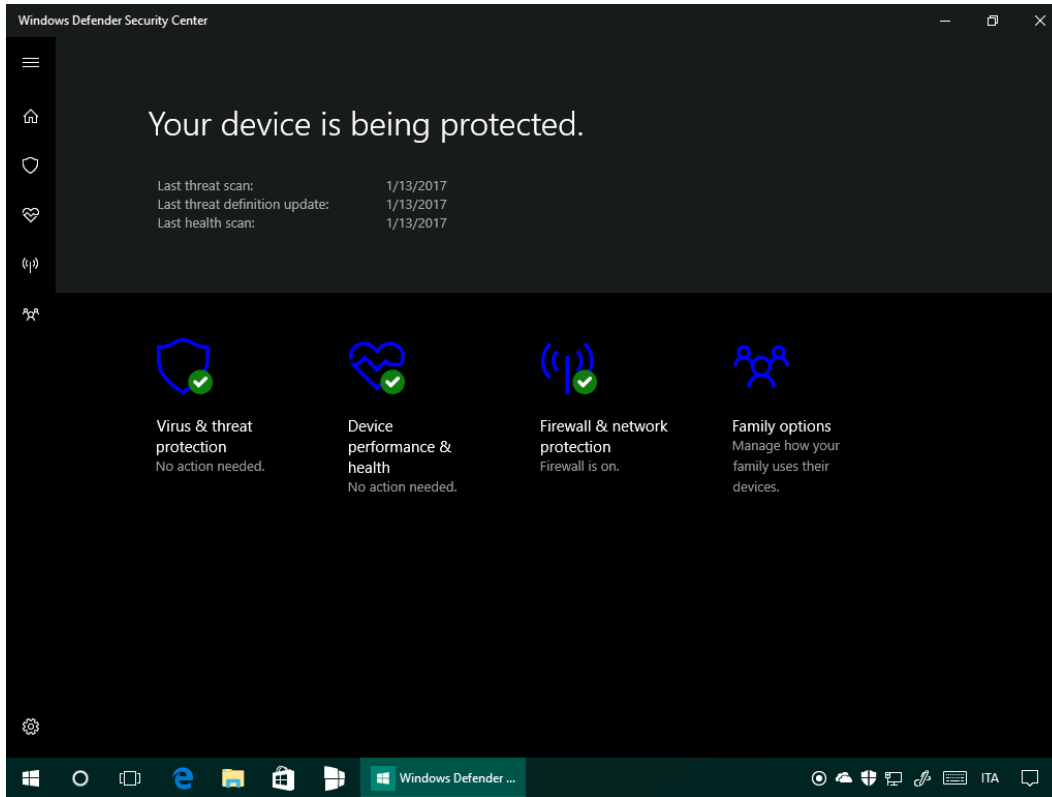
Windows Defender Security Center

Your device is being protected.

| | |
|---|---|
| Last threat scan: | 1/13/2017 |
| Last threat definition update: | 1/13/2017 |
| Last health scan: | 1/13/2017 |

Virus & threat protection
No action needed.

Device performance & health
No action needed.

Firewall & network protection
Firewall is on.

Family options
Manage how your family uses their devices.

Windows Defender ...

ITA